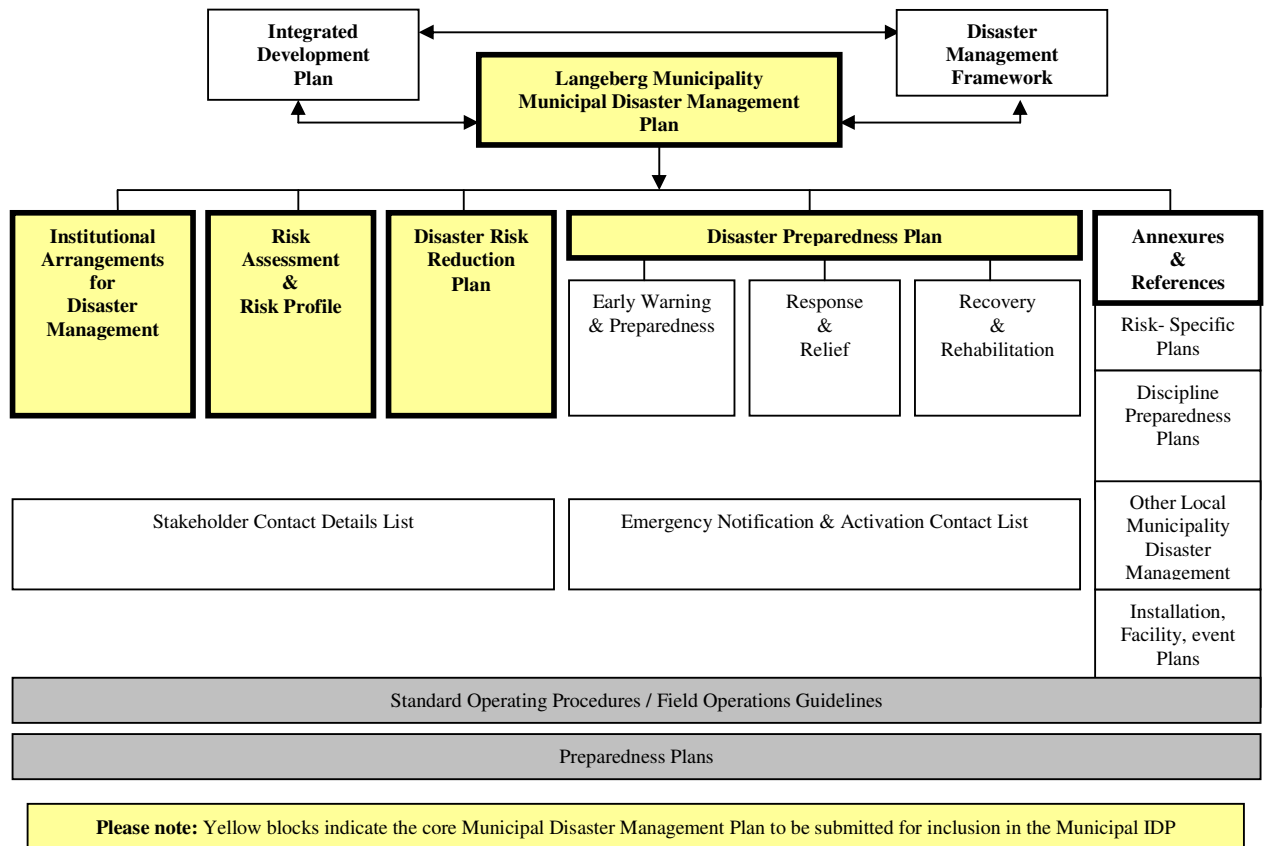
Integrated Development Plan

Disaster Management Framework

Langeberg Municipality Municipal Disaster Management Plan

Institutional Arrangements for Disaster Management

Risk Assessment & Risk Profile

Disaster Risk Reduction Plan

Disaster Preparedness Plan

Early Warning & Preparedness

Response & Relief

Recovery & Rehabilitation

Annexures & References

Risk- Specific Plans

Discipline Preparedness Plans

Other Local Municipality Disaster Management

Installation, Facility, event Plans

Stakeholder Contact Details List

Emergency Notification & Activation Contact List

Standard Operating Procedures / Field Operations Guidelines

Preparedness Plans

**Please note:** Yellow blocks indicate the core Municipal Disaster Management Plan to be submitted for inclusion in the Municipal IDP